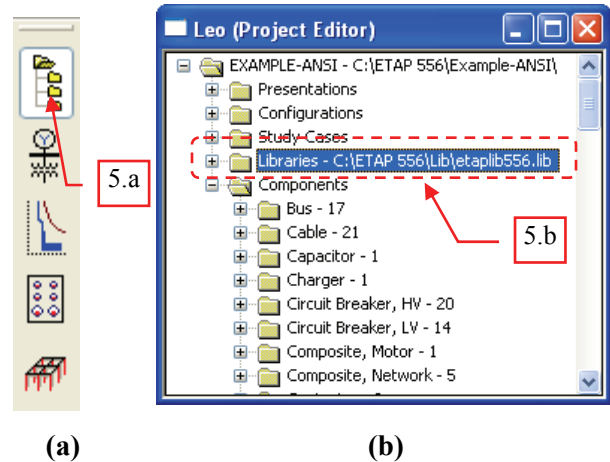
5.a

Leo (Project Editor)

EXAMPLE-ANSI - C:\ETAP 556\Example-ANSI\
Presentations
Configurations
Study Cases
Libraries - C:\ETAP 556\Lib\etaplib556.lib
Components
Bus - 17
Cable - 21
Capacitor - 1
Charger - 1
Circuit Breaker, HV - 20
Circuit Breaker, LV - 14
Composite, Motor - 1
Composite, Network - 5

5.b

(a)

(b)